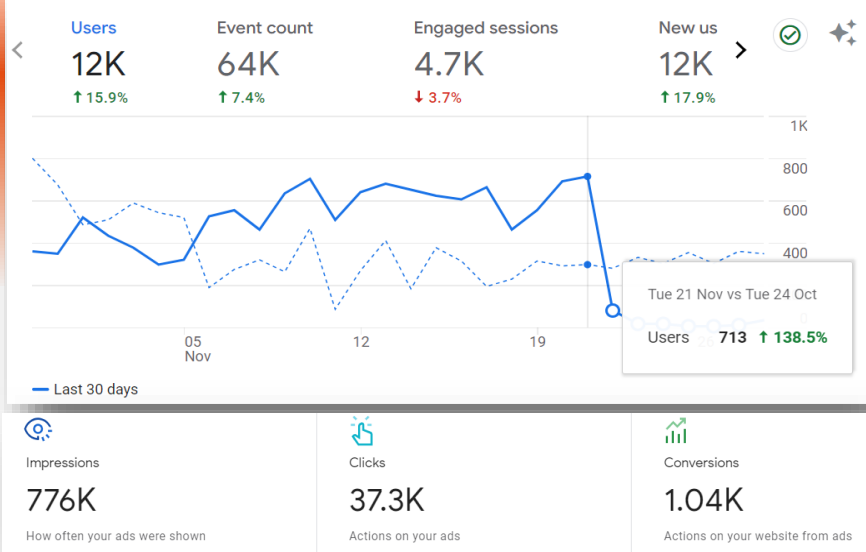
Users
12K
↑ 15.9%

Event count
64K
↑ 7.4%

Engaged sessions
4.7K
↓ 3.7%

New us
12K
↑ 17.9%

1K
800
600
400

05
Nov

12

19

Tue 21 Nov vs Tue 24 Oct
Users 713 ↑ 138.5%

Last 30 days

Impressions
776K
How often your ads were shown

Clicks
37.3K
Actions on your ads

Conversions
1.04K
Actions on your website from ads